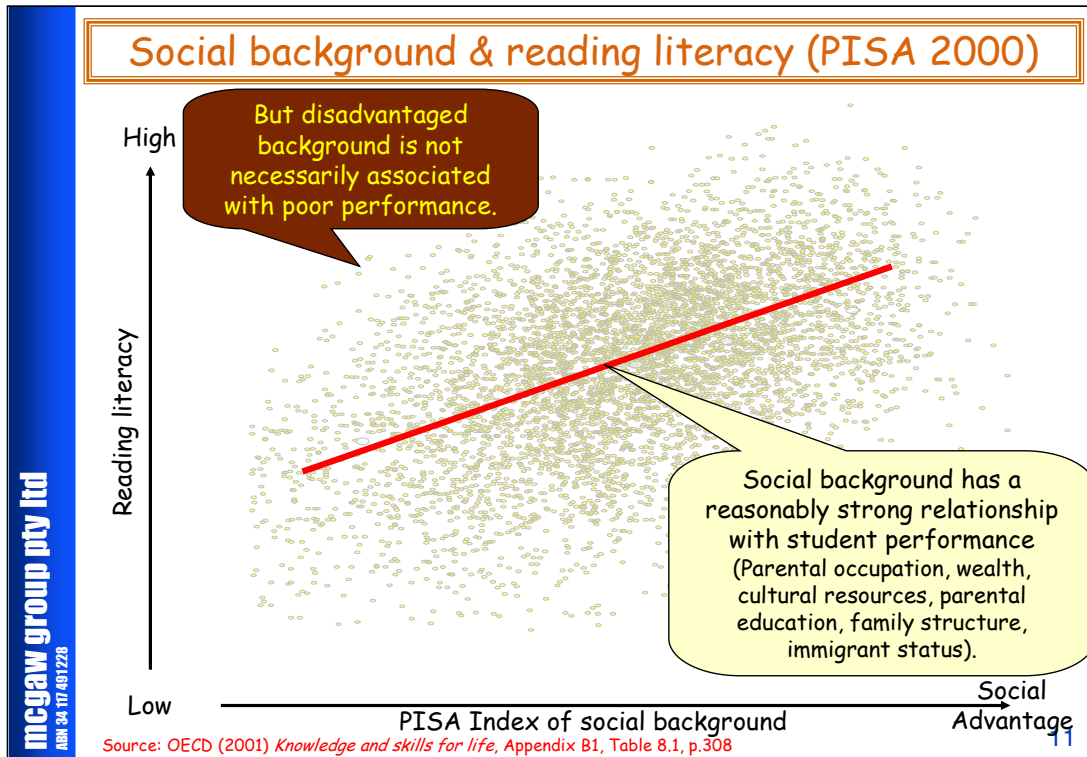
Social background & reading literacy (PISA 2000)

But disadvantaged background is not necessarily associated with poor performance.

High

Reading literacy

Social background has a reasonably strong relationship with student performance (Parental occupation, wealth, cultural resources, parental education, family structure, immigrant status).

Low

PISA Index of social background

Social Advantage

Source: OECD (2001) *Knowledge and skills for life*, Appendix B1, Table 8.1, p.308

11

mcgaw group pty ltd
ABN 34 117 491 228